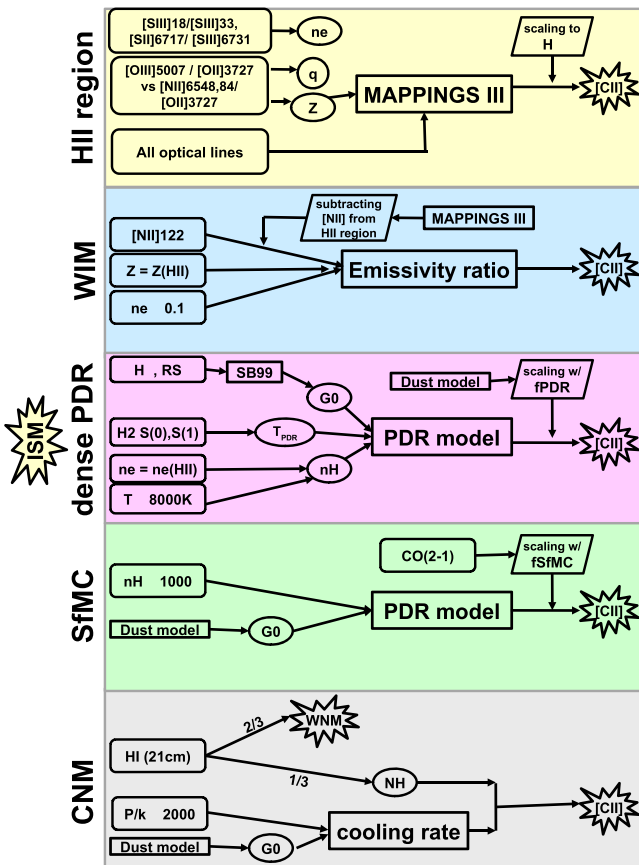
HII region

[SIII]18/[SIII]33, [SII]6717/ [SIII]6731

ne

scaling to H

[OIII]5007 / [OII]3727 vs [NII]6548,84/ [OII]3727

q

Z

MAPPINGS III

[CII]

All optical lines

WIM

subtracting [NII] from HII region

MAPPINGS III

[NII]122

Z = Z(HII)

Emissivity ratio

[CII]

ne 0.1

ISM

dense PDR

H , RS

SB99

Dust model

scaling w/ fPDR

G0

H2 S(0),S(1)

$T_{PDR}$

PDR model

[CII]

ne = ne(HII)

nH

T 8000K

SfMC

CO(2-1)

scaling w/ fSfMC

nH 1000

PDR model

[CII]

Dust model

G0

CNM

2/3

WNM

HI (21cm)

1/3

NH

[CII]

P/k 2000

cooling rate

Dust model

G0